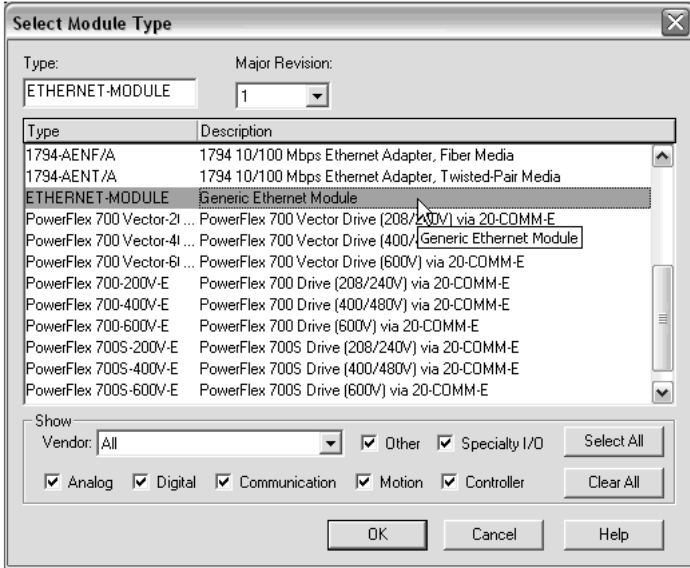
Select Module Type

Type:
ETHERNET-MODULE

Major Revision:
1

| Type | Description |
|---|---|
| 1794-AENF/A | 1794 10/100 Mbps Ethernet Adapter, Fiber Media |
| 1794-AENT/A | 1794 10/100 Mbps Ethernet Adapter, Twisted-Pair Media |
| ETHERNET-MODULE | Generic Ethernet Module |
| PowerFlex 700 Vector-2(... | PowerFlex 700 Vector Drive (208/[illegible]0V) via 20-COMM-E |
| PowerFlex 700 Vector-4(... | PowerFlex 700 Vector Drive (400/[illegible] Generic Ethernet Module |
| PowerFlex 700 Vector-6(... | PowerFlex 700 Vector Drive (600V) via 20-COMM-E |
| PowerFlex 700-200V-E | PowerFlex 700 Drive (208/240V) via 20-COMM-E |
| PowerFlex 700-400V-E | PowerFlex 700 Drive (400/480V) via 20-COMM-E |
| PowerFlex 700-600V-E | PowerFlex 700 Drive (600V) via 20-COMM-E |
| PowerFlex 700S-200V-E | PowerFlex 700S Drive (208/240V) via 20-COMM-E |
| PowerFlex 700S-400V-E | PowerFlex 700S Drive (400/480V) via 20-COMM-E |
| PowerFlex 700S-600V-E | PowerFlex 700S Drive (600V) via 20-COMM-E |

Show
Vendor: All
Other
Specialty I/O
Select All
Analog
Digital
Communication
Motion
Controller
Clear All

OK
Cancel
Help